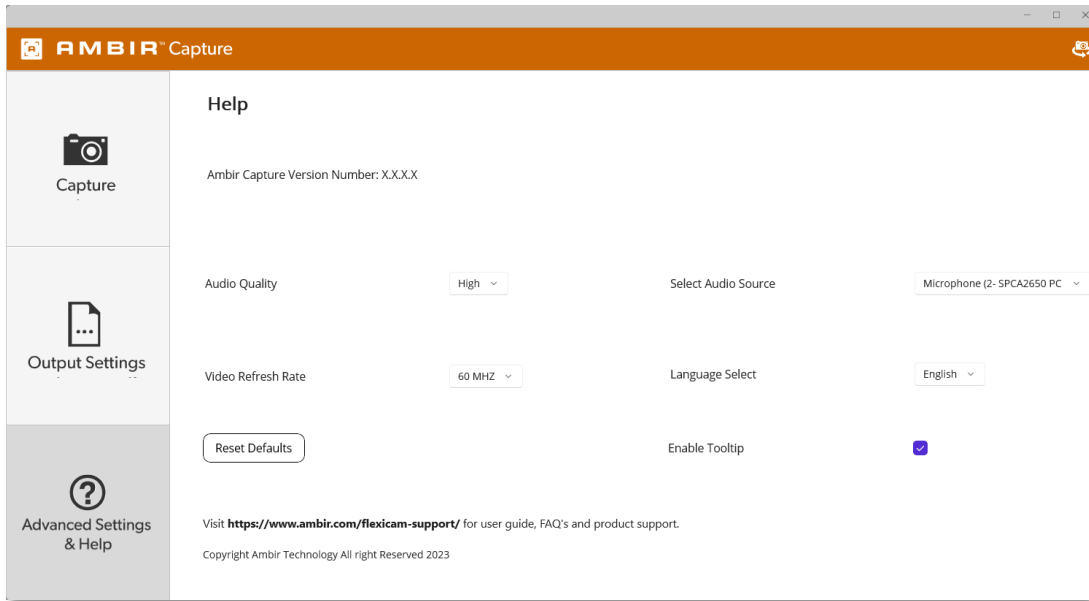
AMBIR™ Capture

Capture

Output Settings

Advanced Settings & Help

Help

Ambir Capture Version Number: X.X.X.X

Audio Quality High

Select Audio Source Microphone (2- SPCA2650 PC

Video Refresh Rate 60 MHZ

Language Select English

Reset Defaults

Enable Tooltip

Visit **https://www.ambir.com/flexicam-support/** for user guide, FAQ's and product support.

Copyright Ambir Technology All right Reserved 2023